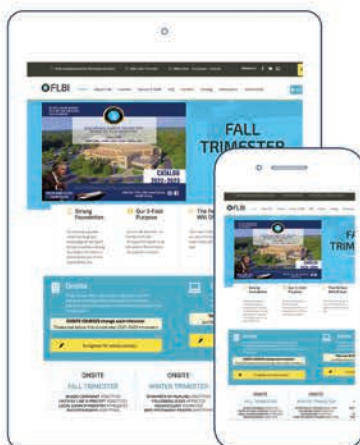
FLBI

FALL TRIMESTER

CATALOG 2020-2022

Strong Foundation

Our 3-Fold Purpose

ONSITE

FALL TRIMESTER

ONSITE

WINTER TRIMESTER

FLBI

FA TRIM

Strong Foundation

Our 3-Fold Purpose

ONSITE

FALL TRIMESTER

ONSITE

WINTER TRIMESTER